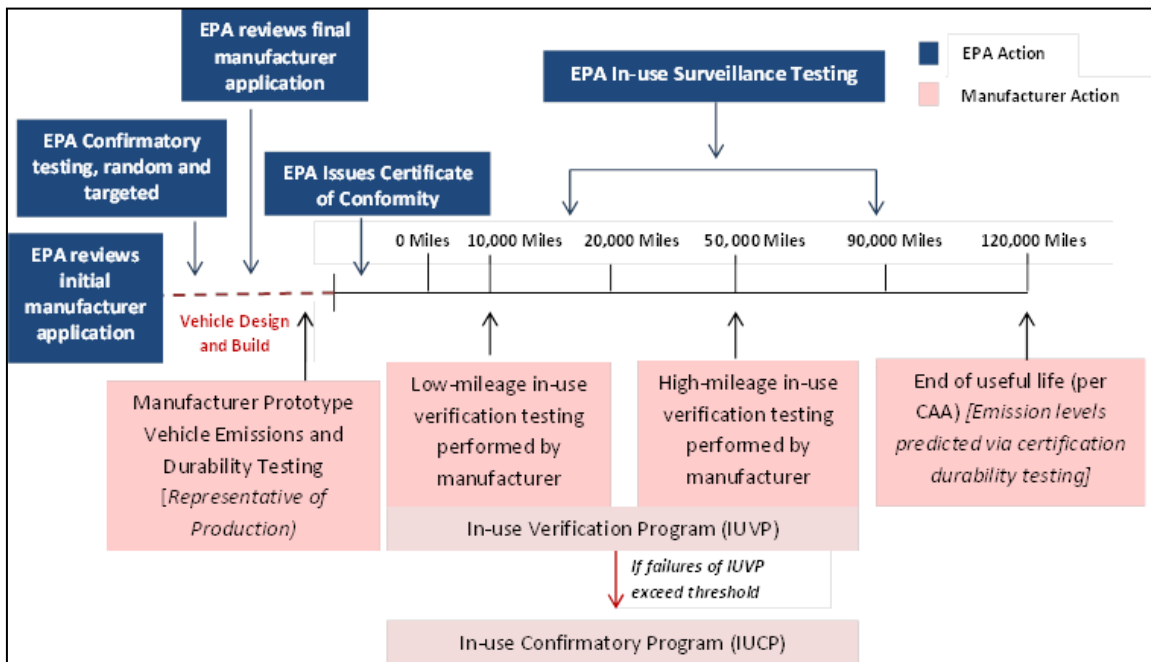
EPA reviews final manufacturer application

EPA Action

Manufacturer Action

EPA In-use Surveillance Testing

EPA Confirmatory testing, random and targeted

EPA Issues Certificate of Conformity

EPA reviews initial manufacturer application

0 Miles

10,000 Miles

20,000 Miles

50,000 Miles

90,000 Miles

120,000 Miles

Vehicle Design and Build

Manufacturer Prototype Vehicle Emissions and Durability Testing [Representative of Production)

Low-mileage in-use verification testing performed by manufacturer

High-mileage in-use verification testing performed by manufacturer

End of useful life (per CAA) [Emission levels predicted via certification durability testing]

In-use Verification Program (IUVP)

If failures of IUVP exceed threshold

In-use Confirmatory Program (IUCP)